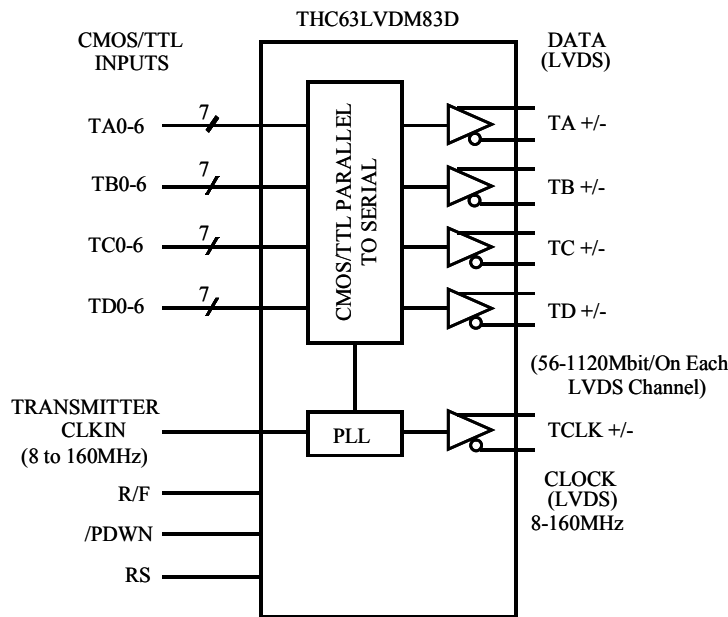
THC63LVDM83D

CMOS/TTL INPUTS

DATA (LVDS)

TA0-6
7

TB0-6
7

TC0-6
7

TD0-6
7

CMOS/TTL PARALLEL TO SERIAL

TA +/-

TB +/-

TC +/-

TD +/-

(56-1120Mbit/On Each LVDS Channel)

TRANSMITTER CLKIN (8 to 160MHz)

PLL

TCLK +/-

CLOCK (LVDS) 8-160MHz

R/F

/PDWN

RS